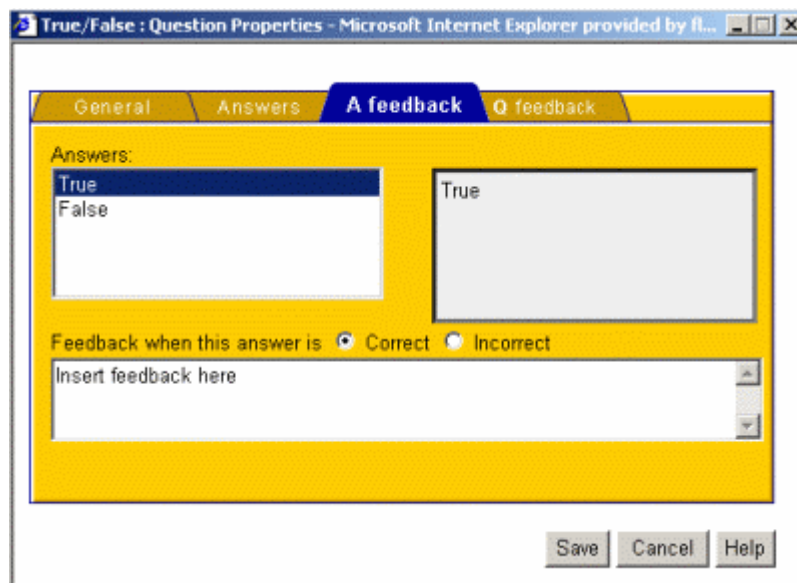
True/False : Question Properties - Microsoft Internet Explorer provided by fl...

General Answers A feedback Q feedback

Answers:

True
False

True

Feedback when this answer is Correct Incorrect

Insert feedback here

Save Cancel Help